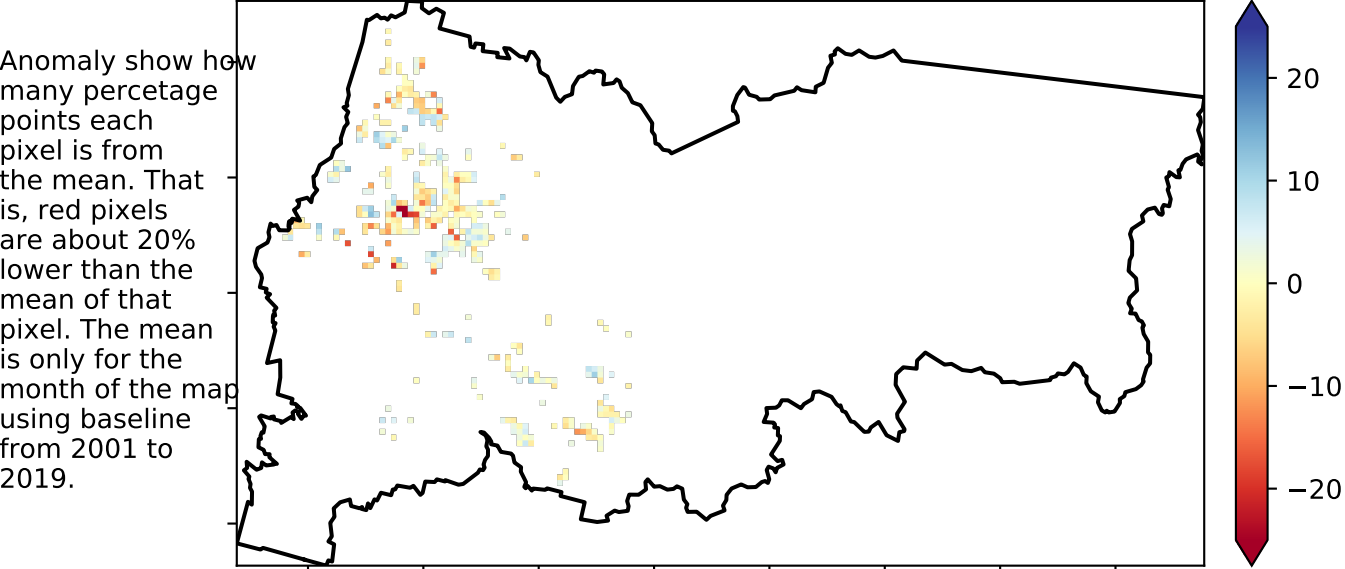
Anomaly show how many percetage points each pixel is from the mean. That is, red pixels are about 20% lower than the mean of that pixel. The mean is only for the month of the map using baseline from 2001 to 2019.

20
10
0
−10
−20